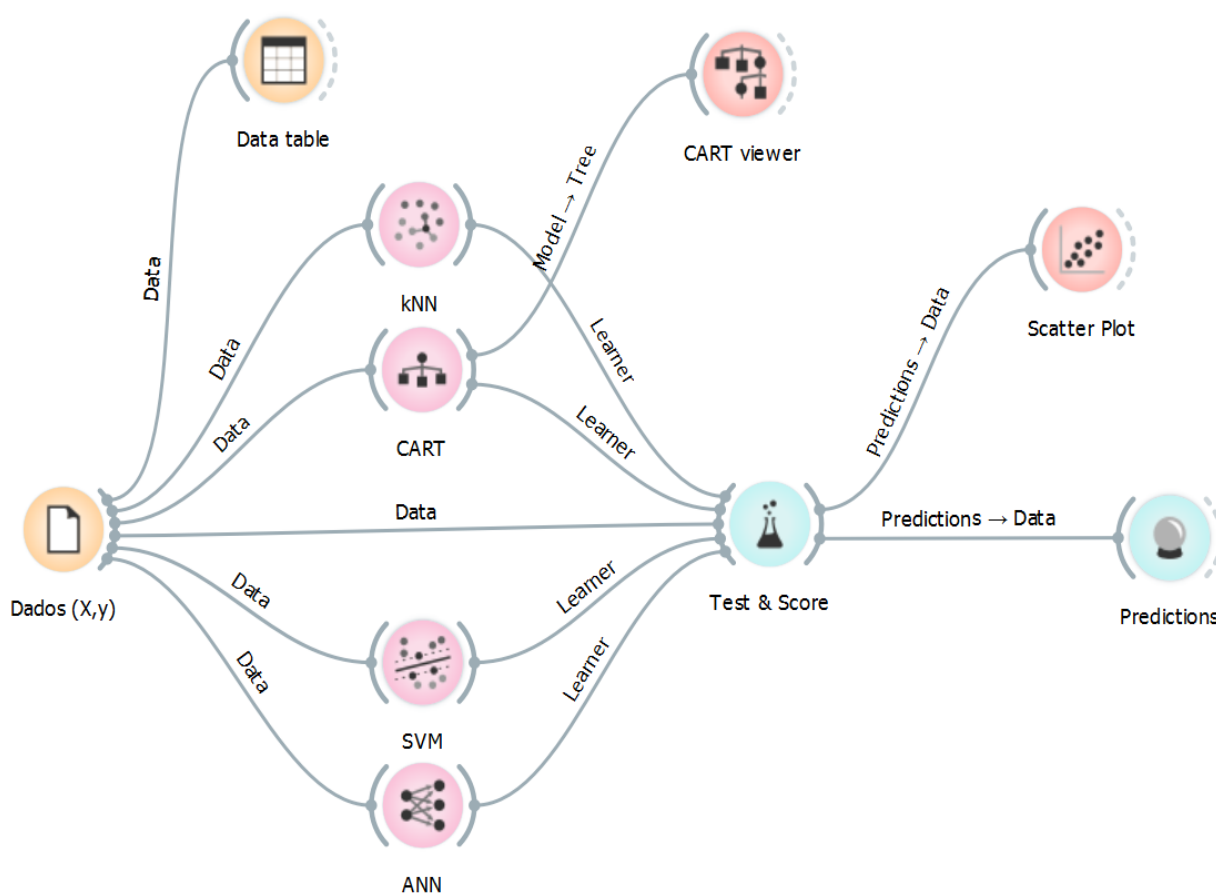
Data table

CART viewer

Model → Tree

Data

kNN

Scatter Plot

Data

Learner

Predictions → Data

Data

CART

Learner

Data

Predictions → Data

Dados (X,y)

Test & Score

Predictions

Data

Learner

Data

Learner

SVM

ANN